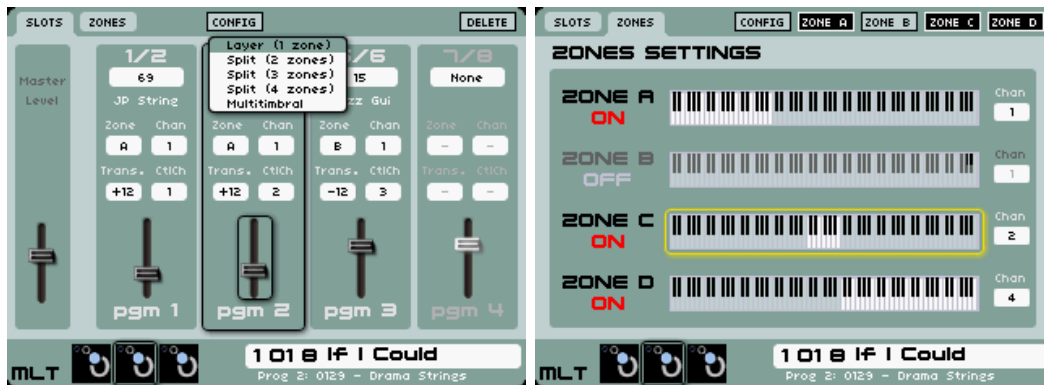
SLOTS ZONES CONFIG DELETE

Master Level

1/2
69
JP String
Zone Chan
A 1
Trans. CtlCh
+12 1
pgm 1

Layer (1 zone)
Split (2 zones)
Split (3 zones)
Split (4 zones)
Multitimbral

Zone Chan
A 1
Trans. CtlCh
+12 2
pgm 2

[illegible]/6
15
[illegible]zz Gui
Zone Chan
B 1
Trans. CtlCh
-12 3
pgm 3

7/8
None
Zone Chan
- -
Trans. CtlCh
- -
pgm 4

MLT
1 01 8 If I Could
Prog 2: 0129 - Drama Strings

SLOTS ZONES CONFIG ZONE A ZONE B ZONE C ZONE D

ZONES SETTINGS

ZONE A
ON
Chan
1

ZONE B
OFF
Chan
1

ZONE C
ON
Chan
2

ZONE D
ON
Chan
4

MLT
1 01 8 If I Could
Prog 2: 0129 - Drama Strings